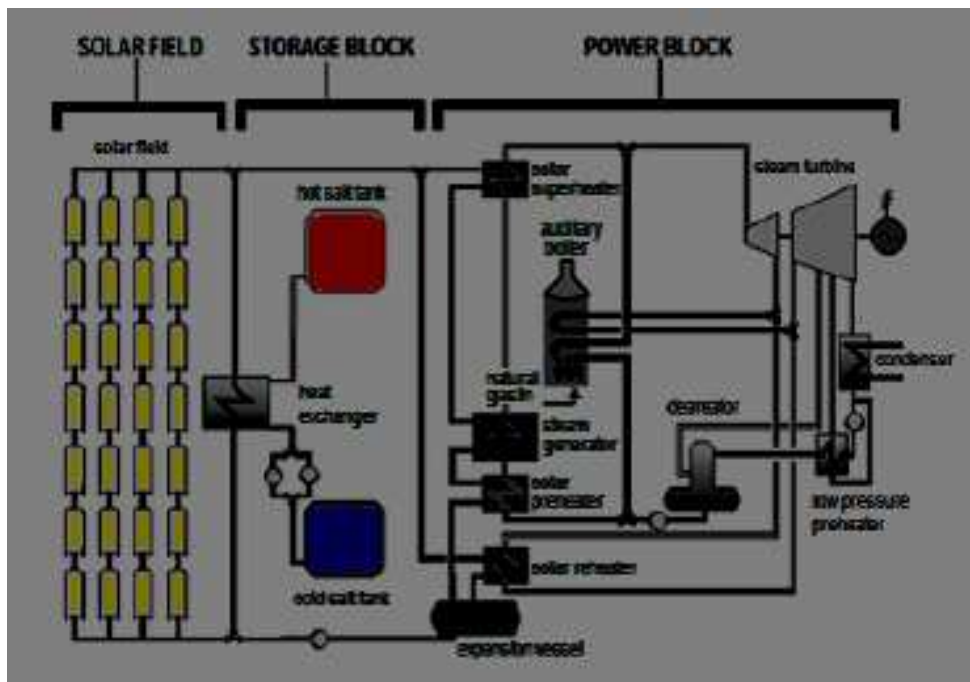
SOLAR FIELD
STORAGE BLOCK
POWER BLOCK
solar field
hot salt tank
heat exchanger
cold salt tank
solar superheater
auxiliary boiler
natural gas
steam generator
solar preheater
solar reheater
expansion vessel
steam turbine
condenser
deaerator
low pressure preheater